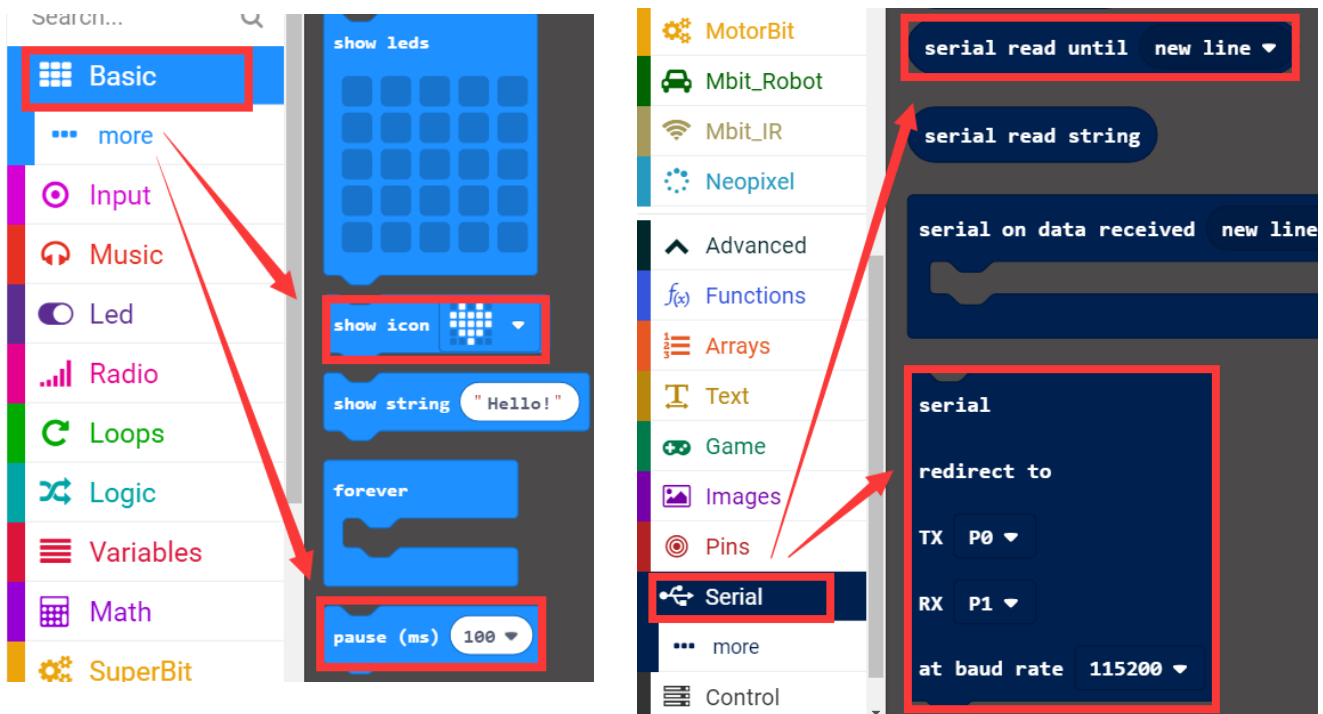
Search...

Basic

more

Input

Music

Led

Radio

Loops

Logic

Variables

Math

SuperBit

show leds

show icon

show string "Hello!"

forever

pause (ms) 100

MotorBit

Mbit_Robot

Mbit_IR

Neopixel

Advanced

Functions

Arrays

Text

Game

Images

Pins

Serial

more

Control

serial read until new line

serial read string

serial on data received new line

serial

redirect to

TX P0

RX P1

at baud rate 115200